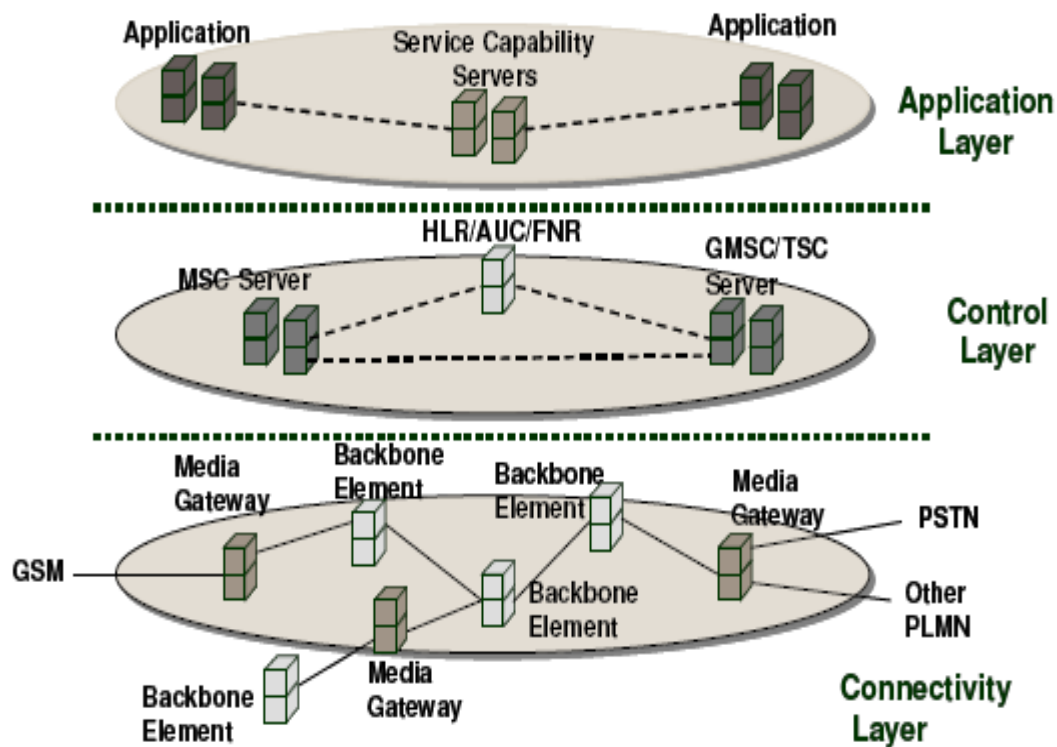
Application

Service Capability Servers

Application

Application Layer

HLR/AUC/FNR

MSC Server

GMSC/TSC Server

Control Layer

Media Gateway

Backbone Element

Backbone Element

Media Gateway

PSTN

GSM

Backbone Element

Other PLMN

Backbone Element

Media Gateway

Connectivity Layer